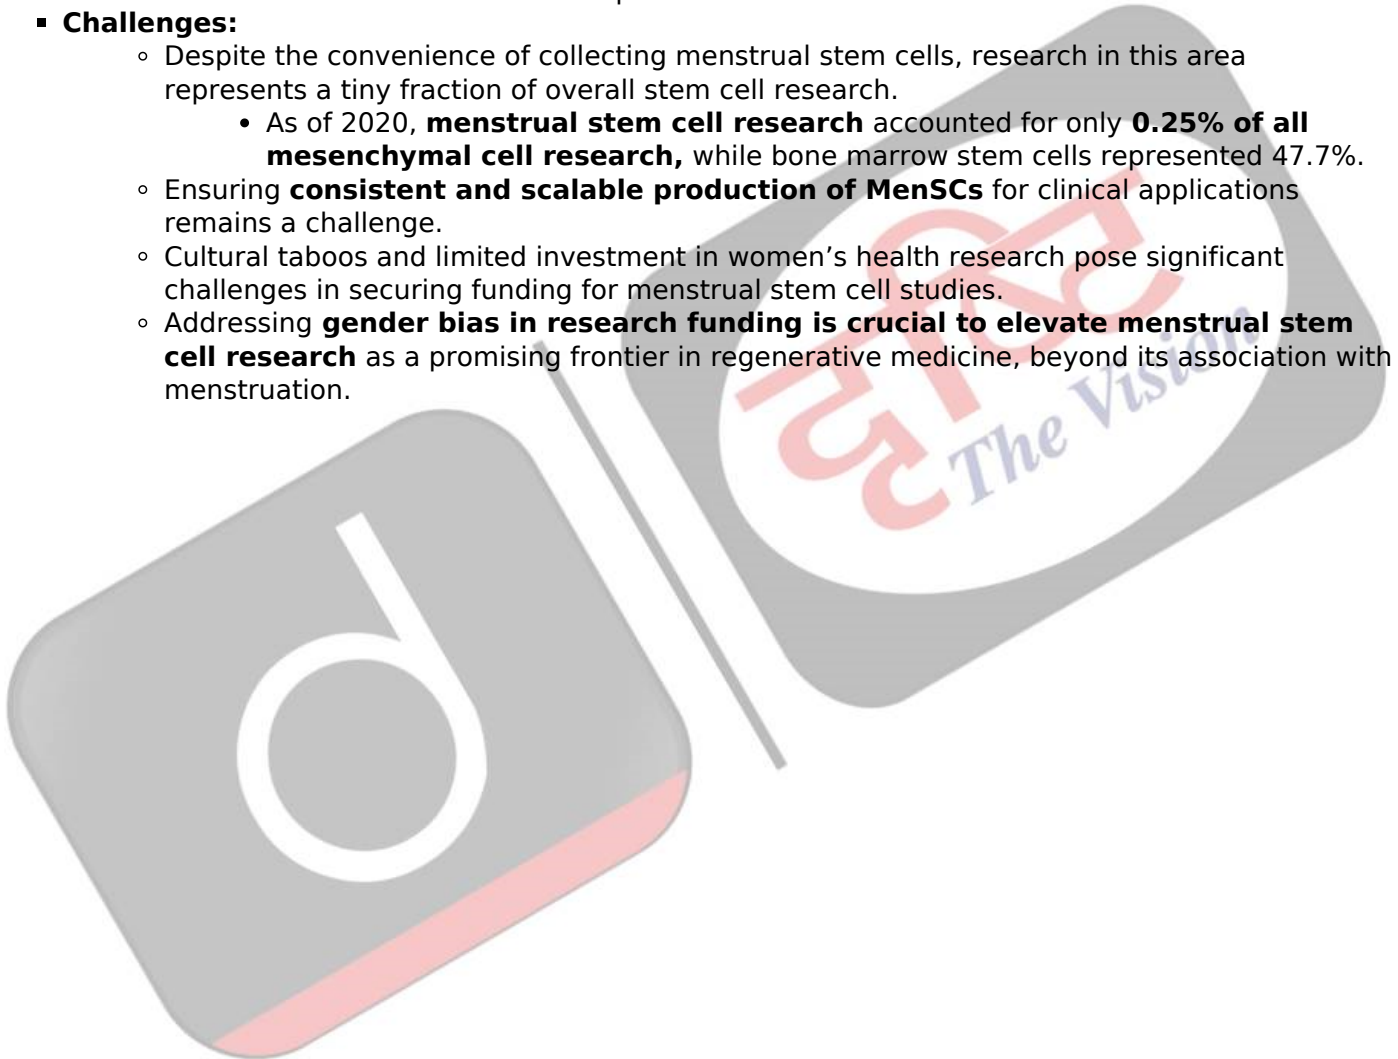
Challenges:

Despite the convenience of collecting menstrual stem cells, research in this area represents a tiny fraction of overall stem cell research.

As of 2020, **menstrual stem cell research** accounted for only **0.25% of all mesenchymal cell research,** while bone marrow stem cells represented 47.7%.

Ensuring **consistent and scalable production of MenSCs** for clinical applications remains a challenge.

Cultural taboos and limited investment in women's health research pose significant challenges in securing funding for menstrual stem cell studies.

Addressing **gender bias in research funding is crucial to elevate menstrual stem cell research** as a promising frontier in regenerative medicine, beyond its association with menstruation.

The Vision